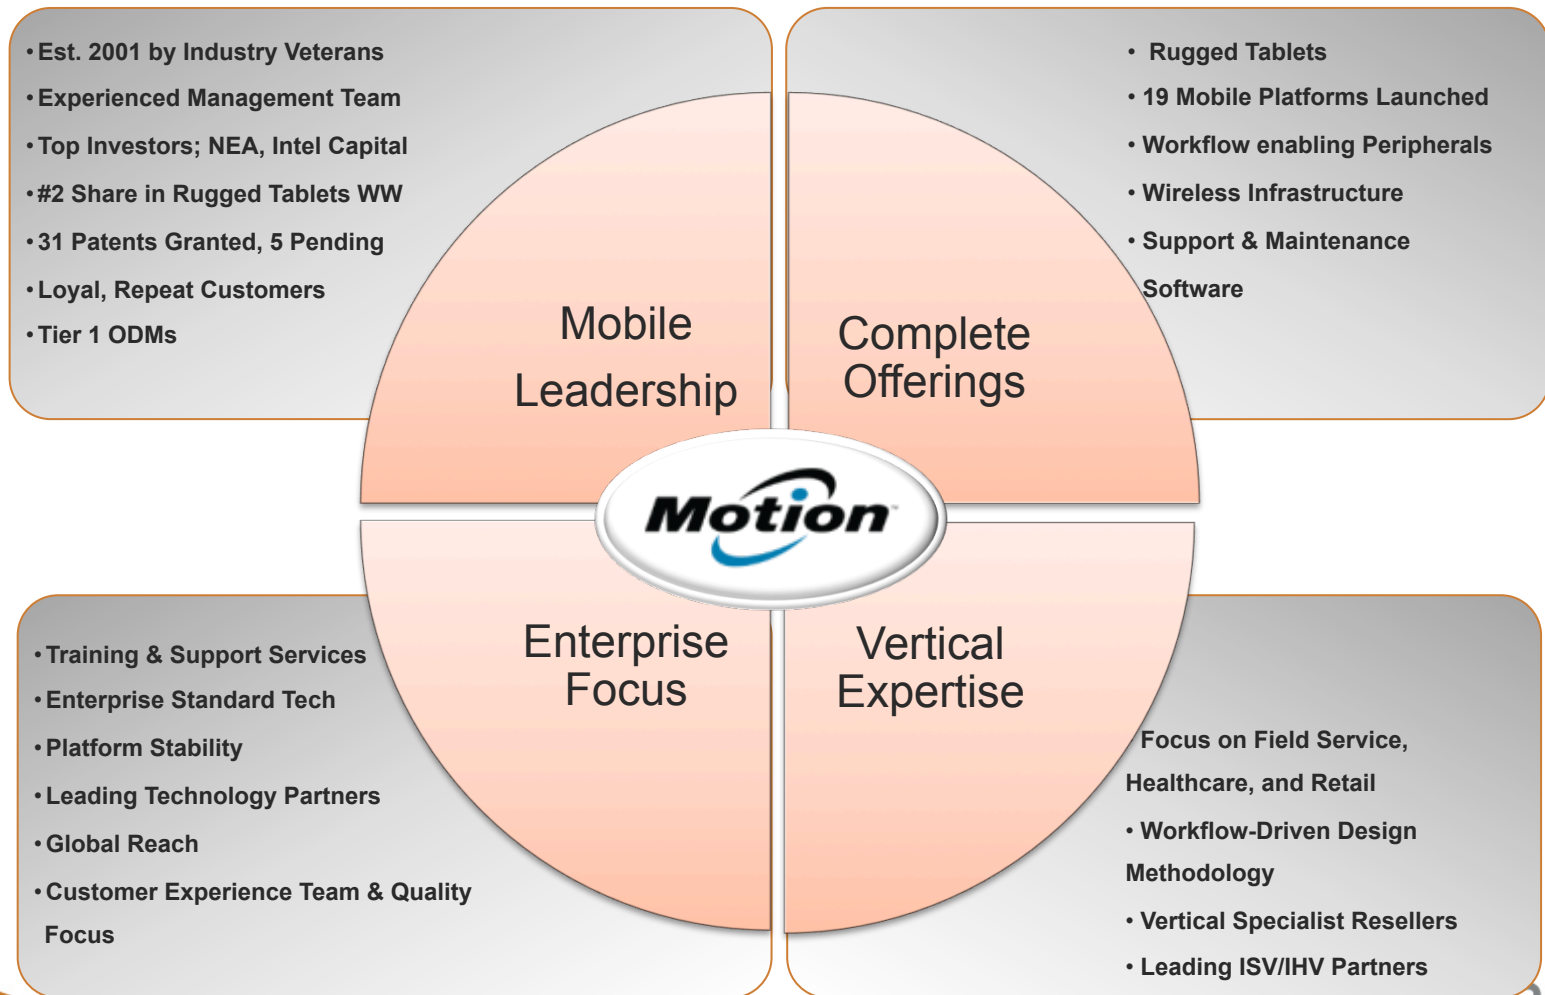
• Est. 2001 by Industry Veterans
• Experienced Management Team
• Top Investors; NEA, Intel Capital
• #2 Share in Rugged Tablets WW
• 31 Patents Granted, 5 Pending
• Loyal, Repeat Customers
• Tier 1 ODMs

• Rugged Tablets
• 19 Mobile Platforms Launched
• Workflow enabling Peripherals
• Wireless Infrastructure
• Support & Maintenance
Software

Mobile Leadership

Complete Offerings

Motion

Enterprise Focus

Vertical Expertise

• Training & Support Services
• Enterprise Standard Tech
• Platform Stability
• Leading Technology Partners
• Global Reach
• Customer Experience Team & Quality Focus

Focus on Field Service, Healthcare, and Retail
• Workflow-Driven Design Methodology
• Vertical Specialist Resellers
• Leading ISV/IHV Partners